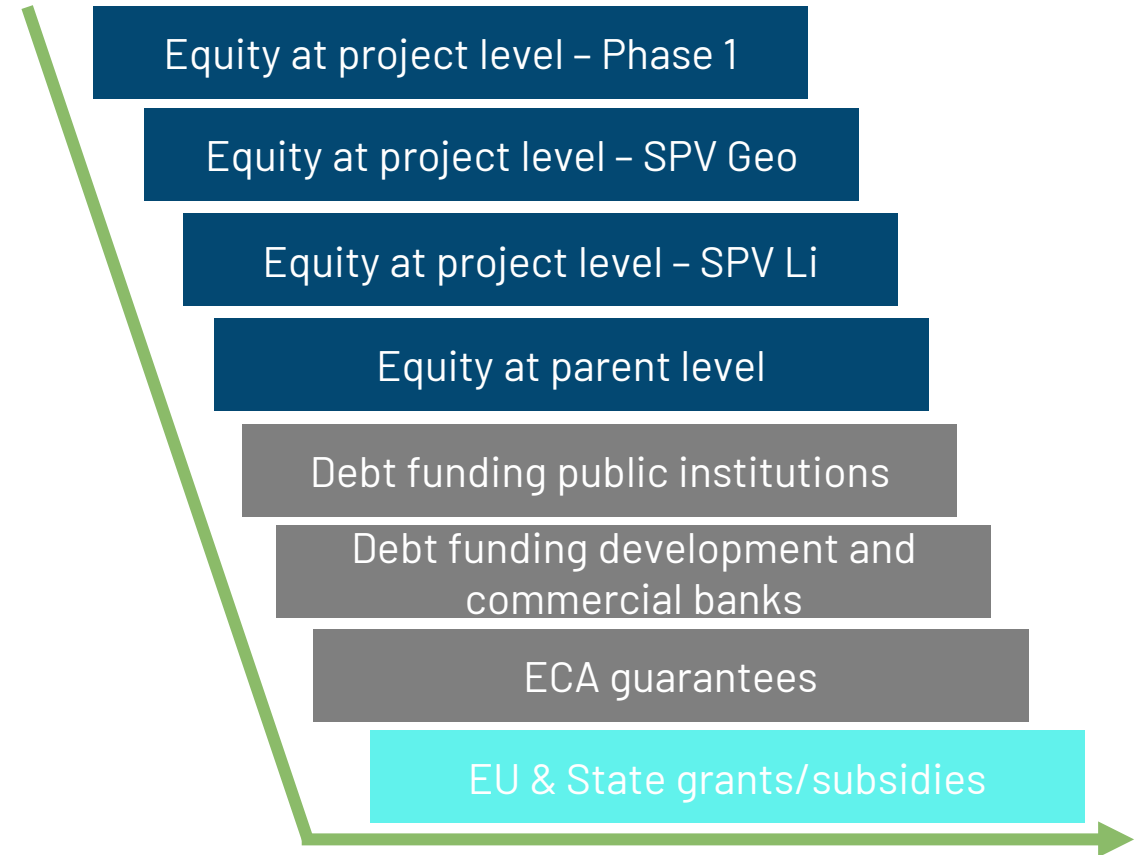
Equity at project level – Phase 1

Equity at project level – SPV Geo

Equity at project level – SPV Li

Equity at parent level

Debt funding public institutions

Debt funding development and commercial banks

ECA guarantees

EU & State grants/subsidies